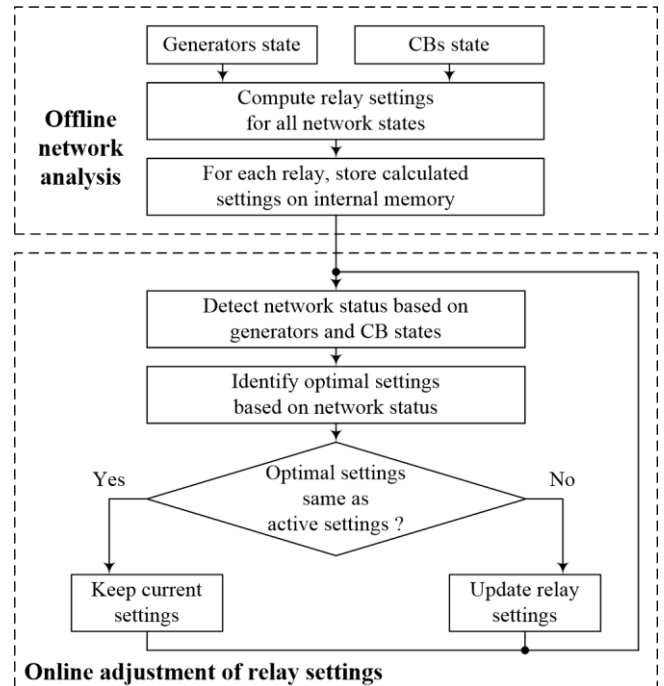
Generators state

CBs state

Offline network analysis

Compute relay settings for all network states

For each relay, store calculated settings on internal memory

Detect network status based on generators and CB states

Identify optimal settings based on network status

Yes

Optimal settings same as active settings ?

No

Keep current settings

Update relay settings

Online adjustment of relay settings